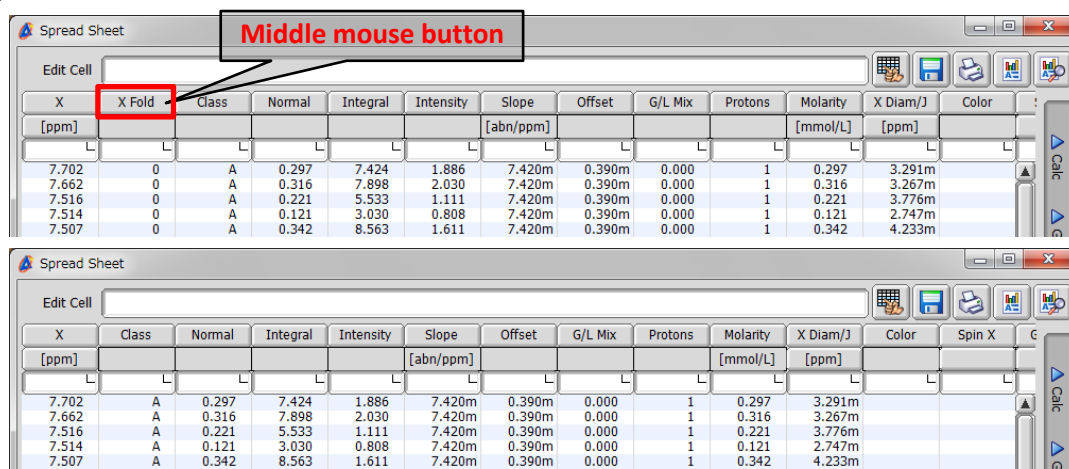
Spread Sheet

Middle mouse button

Edit Cell

| X | X Fold | Class | Normal | Integral | Intensity | Slope | Offset | G/L Mix | Protons | Molarity | X Diam/J | Color |
|---|---|---|---|---|---|---|---|---|---|---|---|---|
| [ppm] | | | | | | [abn/ppm] | | | | [mmol/L] | [ppm] | |
| 7.702 | 0 | A | 0.297 | 7.424 | 1.886 | 7.420m | 0.390m | 0.000 | 1 | 0.297 | 3.291m | |
| 7.662 | 0 | A | 0.316 | 7.898 | 2.030 | 7.420m | 0.390m | 0.000 | 1 | 0.316 | 3.267m | |
| 7.516 | 0 | A | 0.221 | 5.533 | 1.111 | 7.420m | 0.390m | 0.000 | 1 | 0.221 | 3.776m | |
| 7.514 | 0 | A | 0.121 | 3.030 | 0.808 | 7.420m | 0.390m | 0.000 | 1 | 0.121 | 2.747m | |
| 7.507 | 0 | A | 0.342 | 8.563 | 1.611 | 7.420m | 0.390m | 0.000 | 1 | 0.342 | 4.233m | |

Calc

Spread Sheet

Edit Cell

| X | Class | Normal | Integral | Intensity | Slope | Offset | G/L Mix | Protons | Molarity | X Diam/J | Color | Spin X |
|---|---|---|---|---|---|---|---|---|---|---|---|---|
| [ppm] | | | | | [abn/ppm] | | | | [mmol/L] | [ppm] | | |
| 7.702 | A | 0.297 | 7.424 | 1.886 | 7.420m | 0.390m | 0.000 | 1 | 0.297 | 3.291m | | |
| 7.662 | A | 0.316 | 7.898 | 2.030 | 7.420m | 0.390m | 0.000 | 1 | 0.316 | 3.267m | | |
| 7.516 | A | 0.221 | 5.533 | 1.111 | 7.420m | 0.390m | 0.000 | 1 | 0.221 | 3.776m | | |
| 7.514 | A | 0.121 | 3.030 | 0.808 | 7.420m | 0.390m | 0.000 | 1 | 0.121 | 2.747m | | |
| 7.507 | A | 0.342 | 8.563 | 1.611 | 7.420m | 0.390m | 0.000 | 1 | 0.342 | 4.233m | | |

Calc